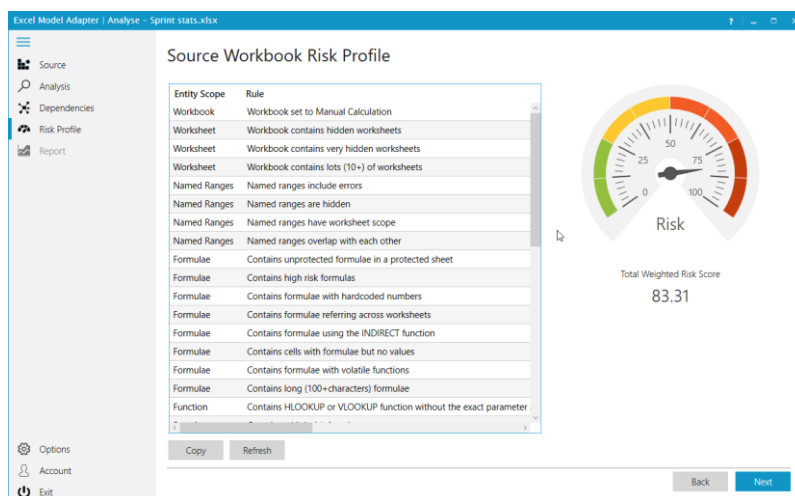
Excel Model Adapter | Analyse - Sprint stats.xlsx

? _ □ ✕

Source
Analysis
Dependencies
Risk Profile
Report

Options
Account
Exit

Source Workbook Risk Profile

| Entity Scope | Rule |
|---|---|
| Workbook | Workbook set to Manual Calculation |
| Worksheet | Workbook contains hidden worksheets |
| Worksheet | Workbook contains very hidden worksheets |
| Worksheet | Workbook contains lots (10+) of worksheets |
| Named Ranges | Named ranges include errors |
| Named Ranges | Named ranges are hidden |
| Named Ranges | Named ranges have worksheet scope |
| Named Ranges | Named ranges overlap with each other |
| Formulae | Contains unprotected formulae in a protected sheet |
| Formulae | Contains high risk formulas |
| Formulae | Contains formulae with hardcoded numbers |
| Formulae | Contains formulae referring across worksheets |
| Formulae | Contains formulae using the INDIRECT function |
| Formulae | Contains cells with formulae but no values |
| Formulae | Contains formulae with volatile functions |
| Formulae | Contains long (100+characters) formulae |
| Function | Contains HLOOKUP or VLOOKUP function without the exact parameter |

0 25 50 75 100

Risk

Total Weighted Risk Score

83.31

Copy Refresh

Back Next